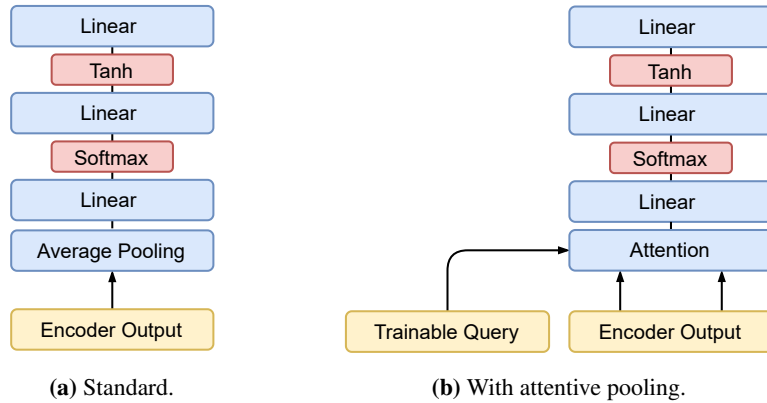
Linear

Tanh

Linear

Softmax

Linear

Average Pooling

Encoder Output

**(a)** Standard.

Linear

Tanh

Linear

Softmax

Linear

Attention

Trainable Query

Encoder Output

**(b)** With attentive pooling.